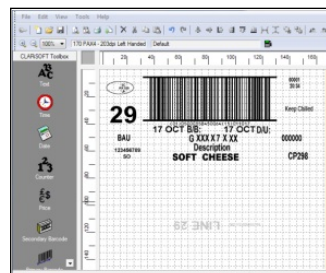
File Edit View Tools Help

100% 170 PAX4 - 203dpi Left Handed Default

CLARISOFT Toolbox

Text

Time

Date

Counter

Price

Secondary Barcode

20 40 60 80 100 120 140 160

00001
01

29

Keep Chilled

17 OCT B/B: 17 OCT D/U:

BAU

G XXX X7 X XX

000000

123456789
SO

Description

SOFT CHEESE

CP296

LINE 29